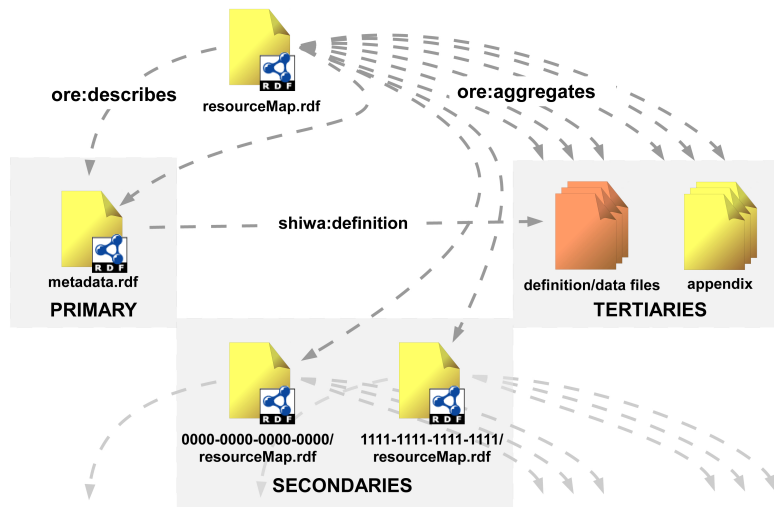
RDF

resourceMap.rdf

ore:describes

ore:aggregates

RDF

metadata.rdf

PRIMARY

shiwa:definition

definition/data files

appendix

TERTIARIES

RDF

0000-0000-0000-0000/
resourceMap.rdf

RDF

1111-1111-1111-1111/
resourceMap.rdf

SECONDARIES